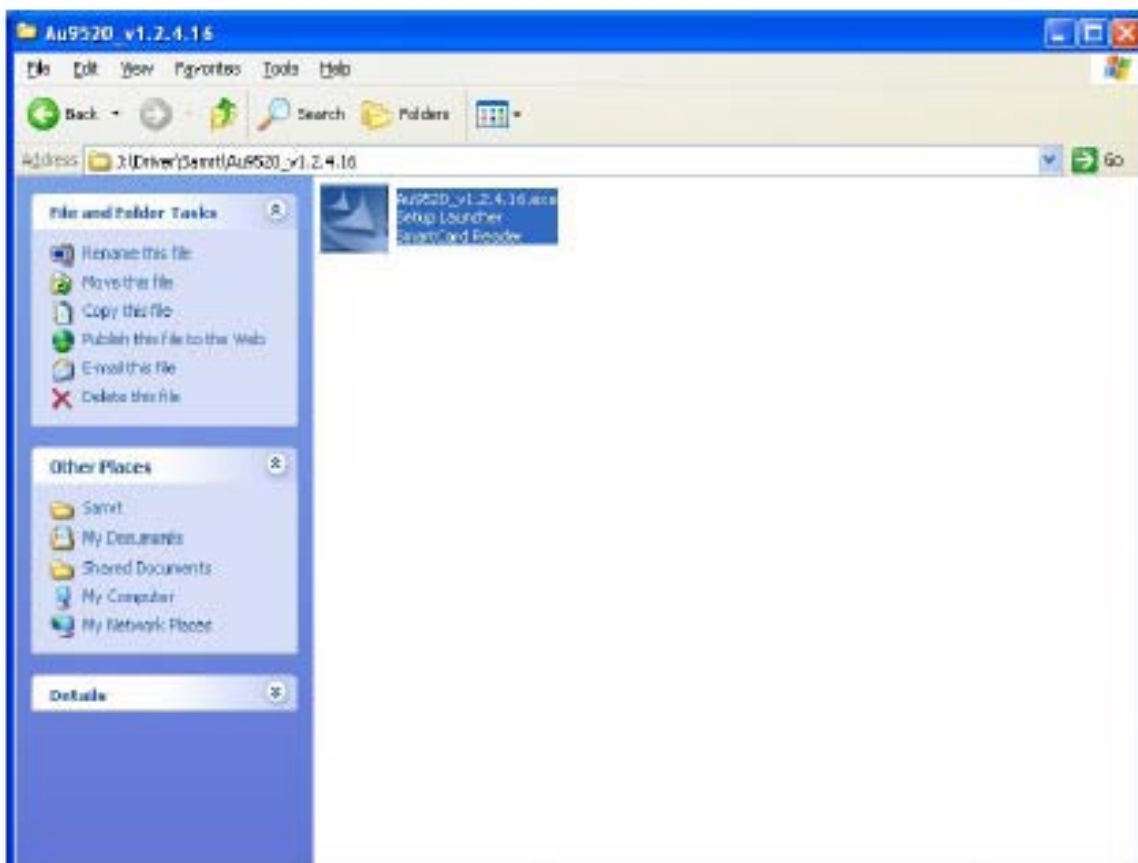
Au9520_v1.2.4.16

File Edit View Favorites Tools Help

Back Search Folders

Address J:\Driver\Samt\Au9520_v1.2.4.16

Go

File and Folder Tasks

Rename this file
Move this file
Copy this file
Publish this file to the Web
E-mail this file
Delete this file

Other Places

Samt
My Documents
Shared Documents
My Computer
My Network Places

Details

Au9520_v1.2.4.16.exe
Setup Launcher
SmartCard Reader